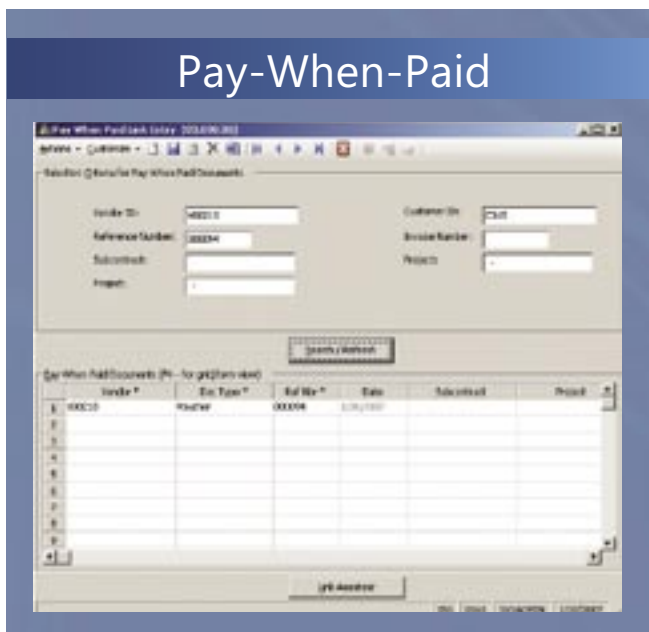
Pay-When-Paid

Pay When Paid Link Entry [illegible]

Actions ▾ Customize ▾

Selection Criteria for Pay When Paid Documents

Vendor ID: V00010
Reference Number: 000094
Subcontract:
Project: -

Customer ID: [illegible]
Invoice Number:
Project: -

Search / Refresh

Pay When Paid Documents (F4 - for grid/form view)

| | Vendor * | Doc Type * | Ref Nbr * | Date | Subcontract | Project |
|---|---|---|---|---|---|---|
| 1 | V00010 | Voucher | 000094 | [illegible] | | |
| 2 | | | | | | |
| 3 | | | | | | |
| 4 | | | | | | |
| 5 | | | | | | |
| 6 | | | | | | |
| 7 | | | | | | |
| 8 | | | | | | |
| 9 | | | | | | |

Link Invoices

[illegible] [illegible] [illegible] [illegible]